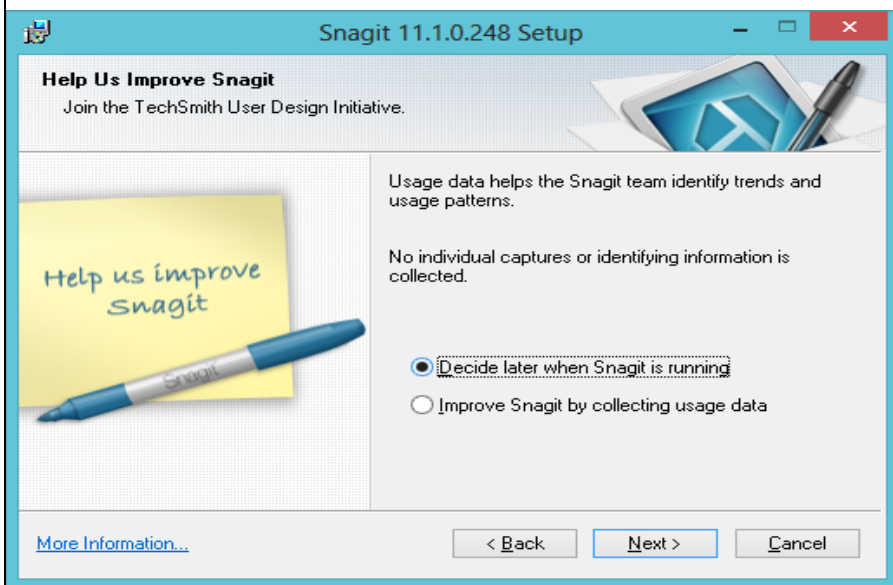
Snagit 11.1.0.248 Setup

Help Us Improve Snagit
Join the TechSmith User Design Initiative.

Help us improve Snagit

Snagit

Usage data helps the Snagit team identify trends and usage patterns.

No individual captures or identifying information is collected.

Decide later when Snagit is running

Improve Snagit by collecting usage data

More Information...

< Back

Next >

Cancel